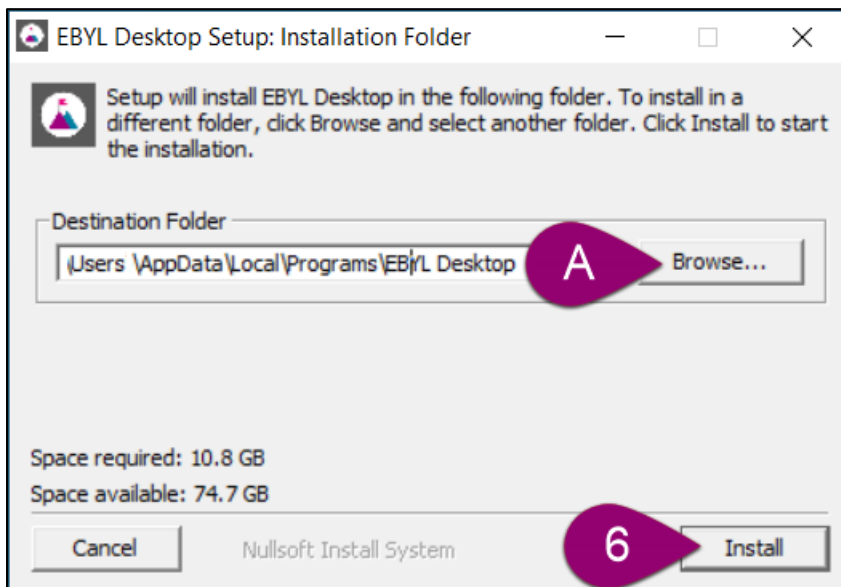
EBYL Desktop Setup: Installation Folder

Setup will install EBYL Desktop in the following folder. To install in a different folder, click Browse and select another folder. Click Install to start the installation.

Destination Folder

\Users \AppData\Local\Programs\EBYL Desktop

A

Browse...

Space required: 10.8 GB

Space available: 74.7 GB

Cancel

Nullsoft Install System

6

Install